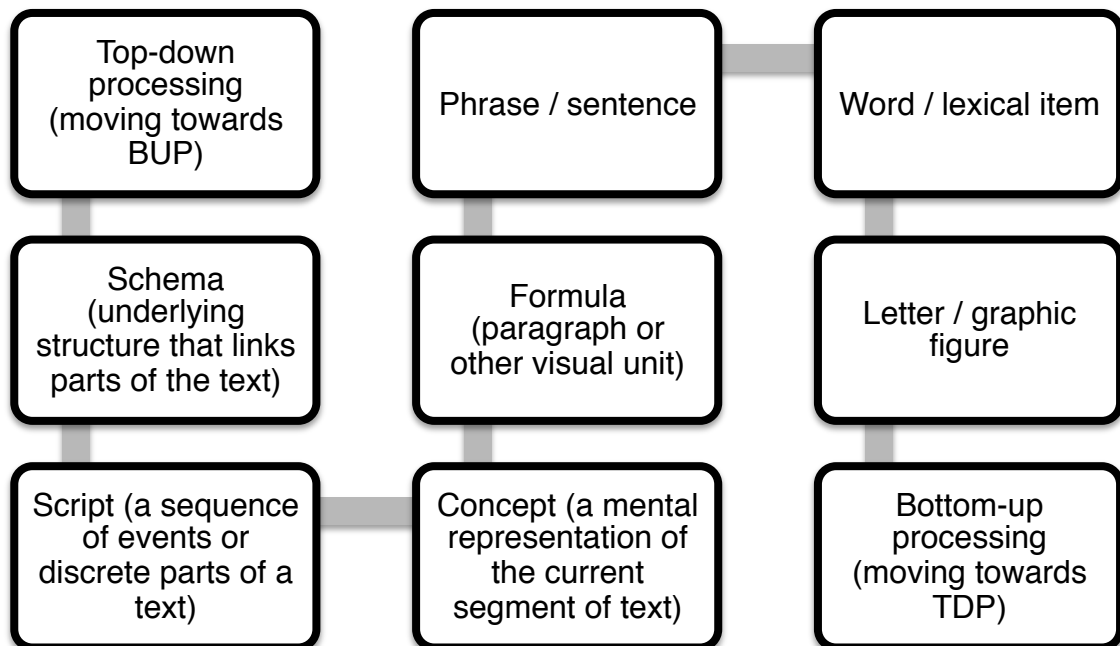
Top-down processing (moving towards BUP)

Schema (underlying structure that links parts of the text)

Script (a sequence of events or discrete parts of a text)

Concept (a mental representation of the current segment of text)

Formula (paragraph or other visual unit)

Phrase / sentence

Word / lexical item

Letter / graphic figure

Bottom-up processing (moving towards TDP)